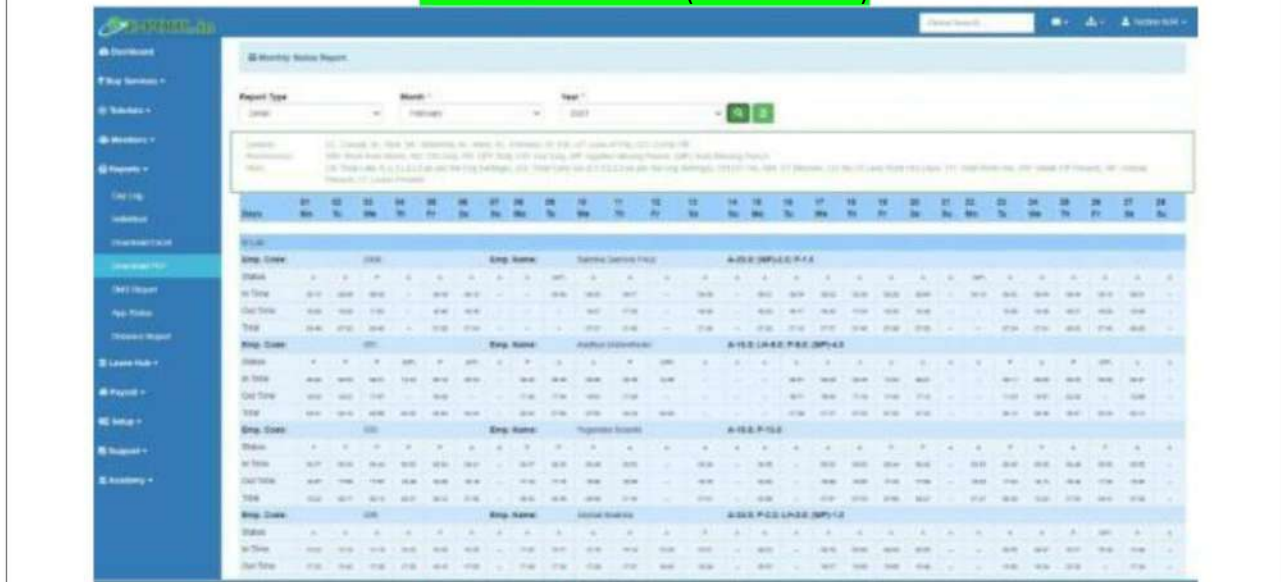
Dashboard
Buy Services
Tokens
Members
Reports
Dashboard
Monthly Status Report
Report Type
Month
Year
February
2023
Emp. Code:
Emp. Name:
Status
In Time
Out Time
Total
Leave Hub
Payroll
Setup
Support
Academy
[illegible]